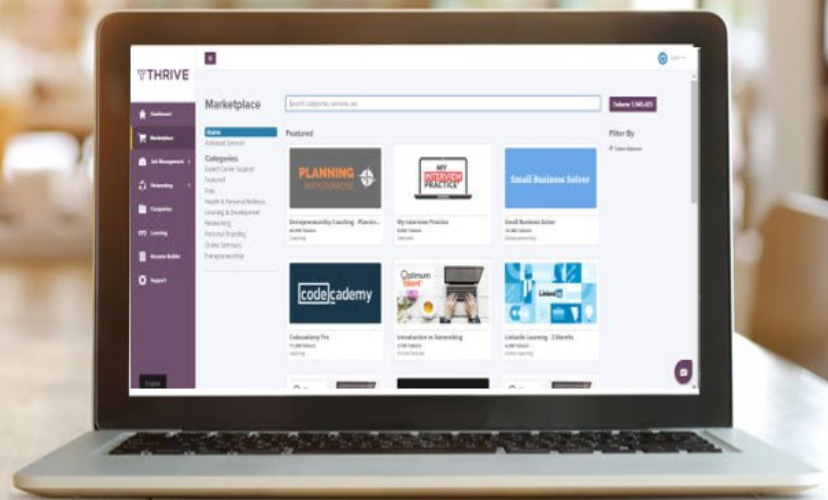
THRIVE

Dashboard
Marketplace
Job Management
Networking
Companies
Learning
Resume Builder
Support

Marketplace

Search categories, services, etc.

Tokens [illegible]

Home
Activated Services

Categories
Expert Career Support
Featured
Free
Health & Personal Wellness
Learning & Development
Networking
Personal Branding
Online Seminars
Entrepreneurship

Featured

PLANNING WITH PURPOSE
Entrepreneurship Coaching - Plannin...
Coaching

MY INTERVIEW PRACTICE
My Interview Practice
Interview

Small Business Solver
Small Business Solver
Entrepreneurship

codecademy
Codecademy Pro
Learning

Optimum talent
Introduction to Networking
Online Seminars

LinkedIn
LinkedIn Learning - 3 Months
Online Learning

Filter By
Token Balance

English